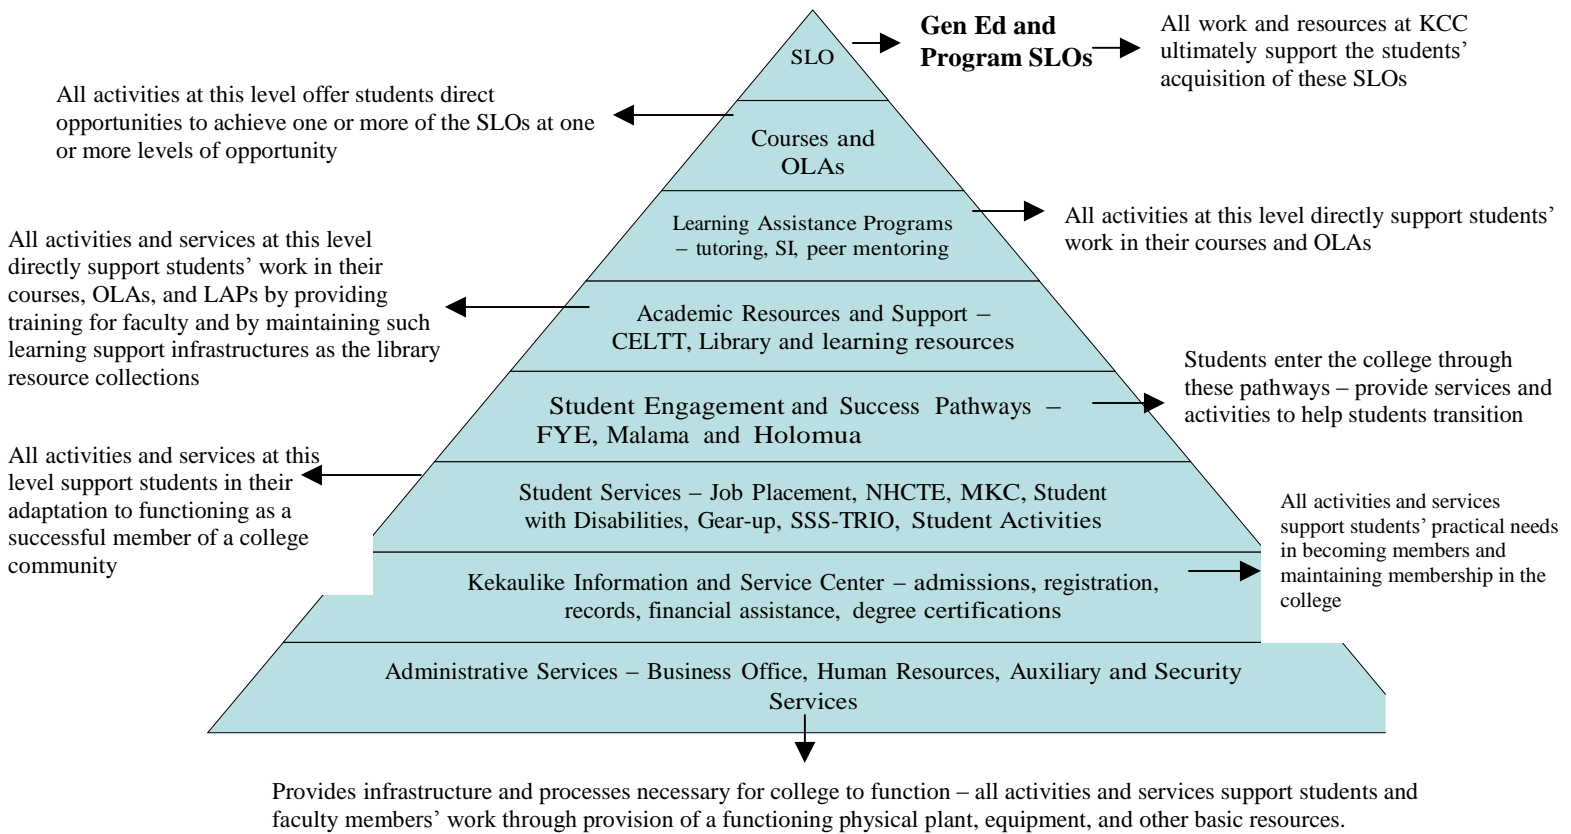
SLO

Gen Ed and Program SLOs

All work and resources at KCC ultimately support the students' acquisition of these SLOs

All activities at this level offer students direct opportunities to achieve one or more of the SLOs at one or more levels of opportunity

Courses and OLAs

Learning Assistance Programs – tutoring, SI, peer mentoring

All activities at this level directly support students' work in their courses and OLAs

All activities and services at this level directly support students' work in their courses, OLAs, and LAPs by providing training for faculty and by maintaining such learning support infrastructures as the library resource collections

Academic Resources and Support – CELTT, Library and learning resources

Students enter the college through these pathways – provide services and activities to help students transition

Student Engagement and Success Pathways – FYE, Malama and Holomua

All activities and services at this level support students in their adaptation to functioning as a successful member of a college community

Student Services – Job Placement, NHCTE, MKC, Student with Disabilities, Gear-up, SSS-TRIO, Student Activities

All activities and services support students' practical needs in becoming members and maintaining membership in the college

Kekaulike Information and Service Center – admissions, registration, records, financial assistance, degree certifications

Administrative Services – Business Office, Human Resources, Auxiliary and Security Services

Provides infrastructure and processes necessary for college to function – all activities and services support students and faculty members' work through provision of a functioning physical plant, equipment, and other basic resources.